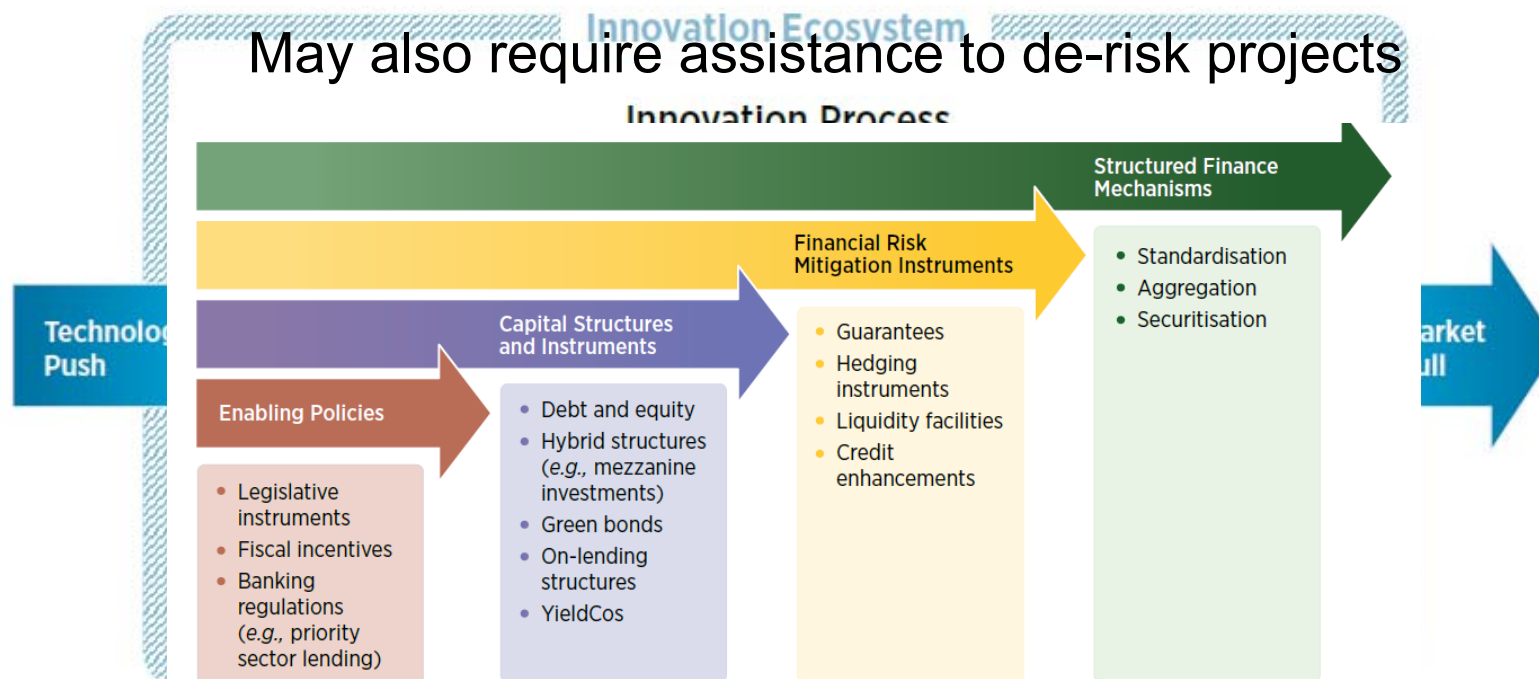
Innovation Ecosystem

May also require assistance to de-risk projects

Innovation Process

Technolog
Push

arket
ull

Structured Finance Mechanisms

- Standardisation
- Aggregation
- Securitisation

Financial Risk Mitigation Instruments

- Guarantees
- Hedging instruments
- Liquidity facilities
- Credit enhancements

Capital Structures and Instruments

- Debt and equity
- Hybrid structures (*e.g.,* mezzanine investments)
- Green bonds
- On-lending structures
- YieldCos

Enabling Policies

- Legislative instruments
- Fiscal incentives
- Banking regulations (*e.g.,* priority sector lending)